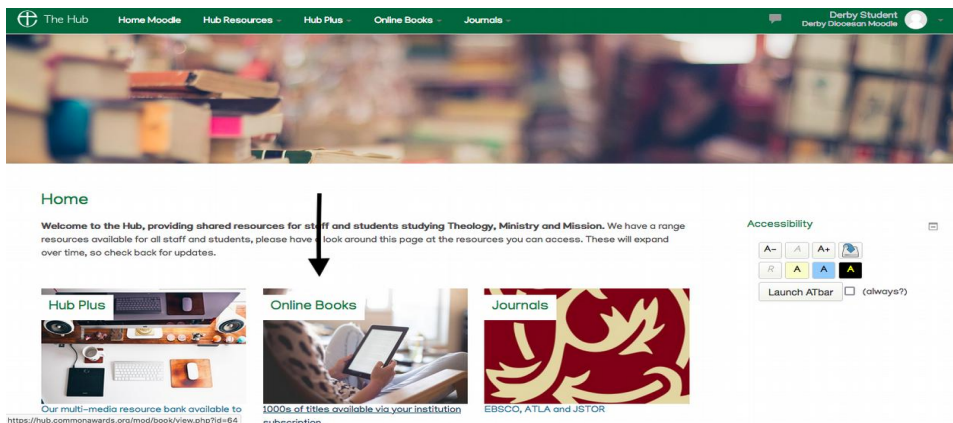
The Hub   Home Moodle   Hub Resources   Hub Plus   Online Books   Journals

Derby Student
Derby Diocesan Moodle

Home

Welcome to the Hub, providing shared resources for staff and students studying Theology, Ministry and Mission. We have a range resources available for all staff and students, please have a look around this page at the resources you can access. These will expand over time, so check back for updates.

Accessibility

A- A A+
R A A A
Launch ATbar (always?)

Hub Plus
Our multi-media resource bank available to

Online Books
1000s of titles available via your institution subscription

Journals
EBSCO, ATLA and JSTOR

https://hub.commonawards.org/mod/book/view.php?id=64